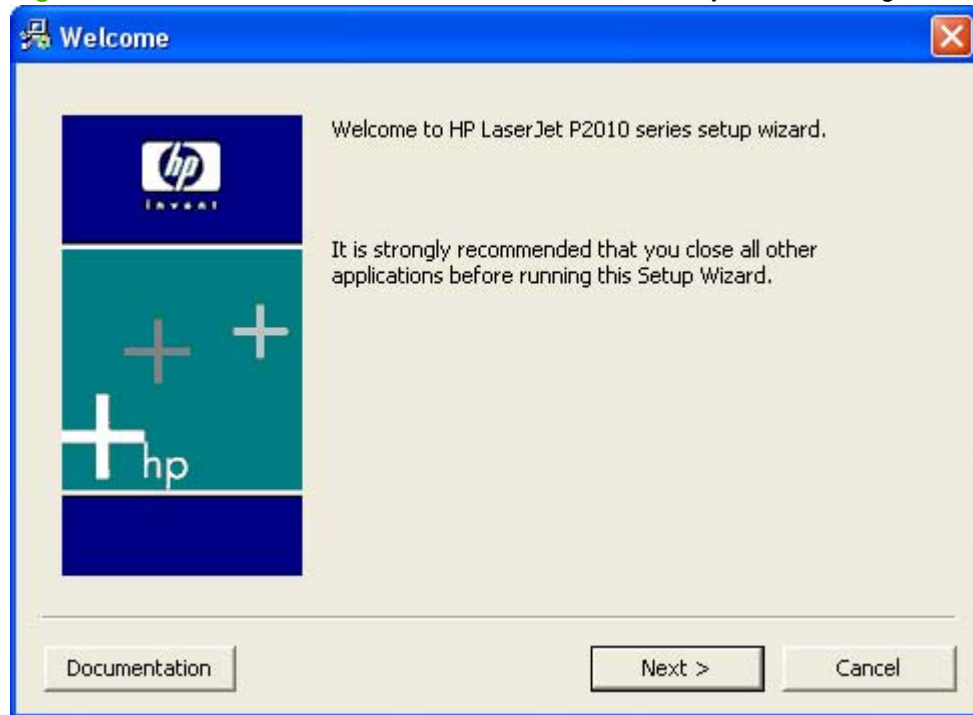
Welcome

invent

hp

Welcome to HP LaserJet P2010 series setup wizard.

It is strongly recommended that you close all other applications before running this Setup Wizard.

Documentation

Next >

Cancel